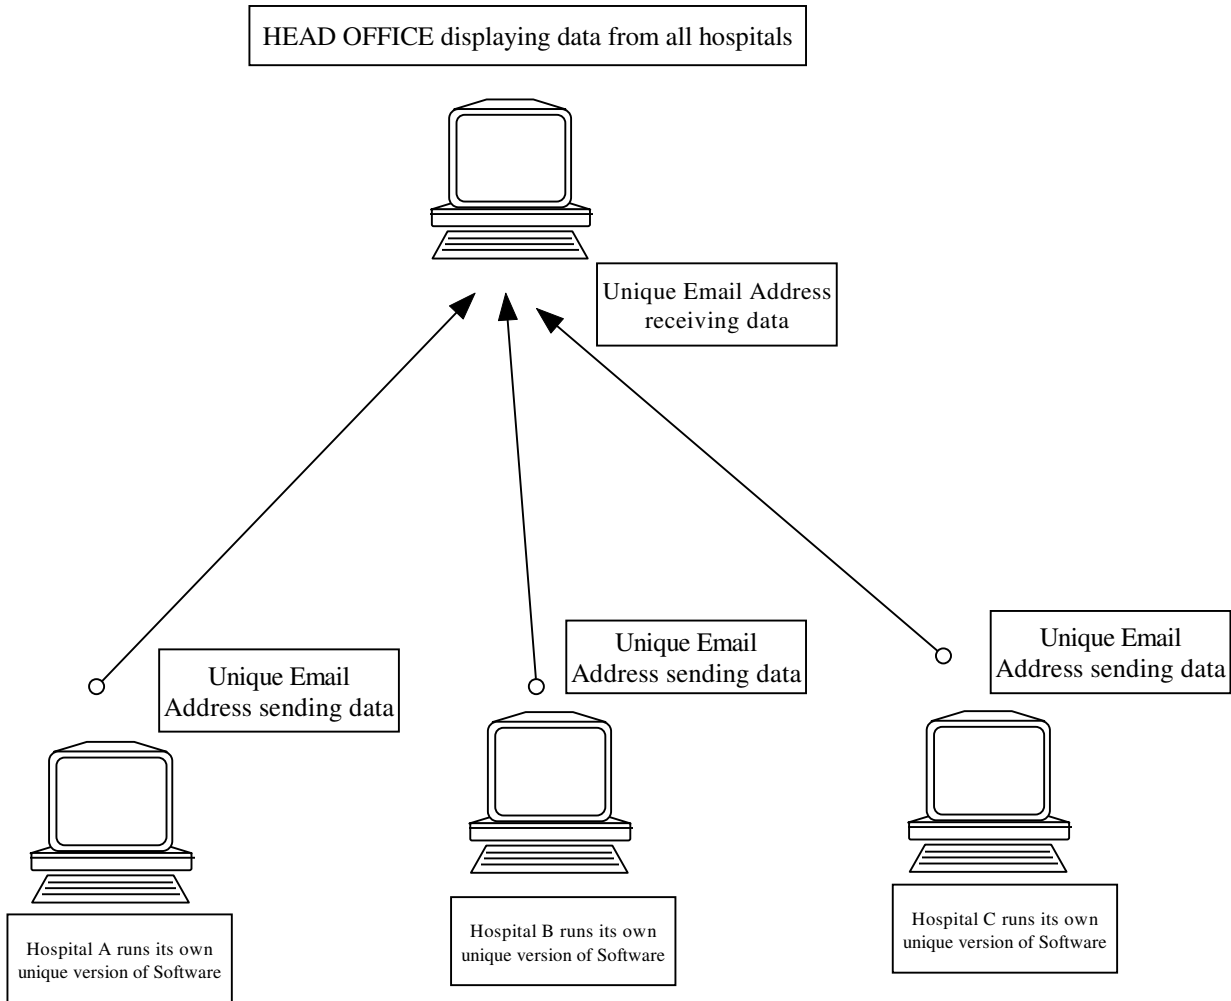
HEAD OFFICE displaying data from all hospitals

Unique Email Address receiving data

Unique Email Address sending data

Unique Email Address sending data

Unique Email Address sending data

Hospital A runs its own unique version of Software

Hospital B runs its own unique version of Software

Hospital C runs its own unique version of Software